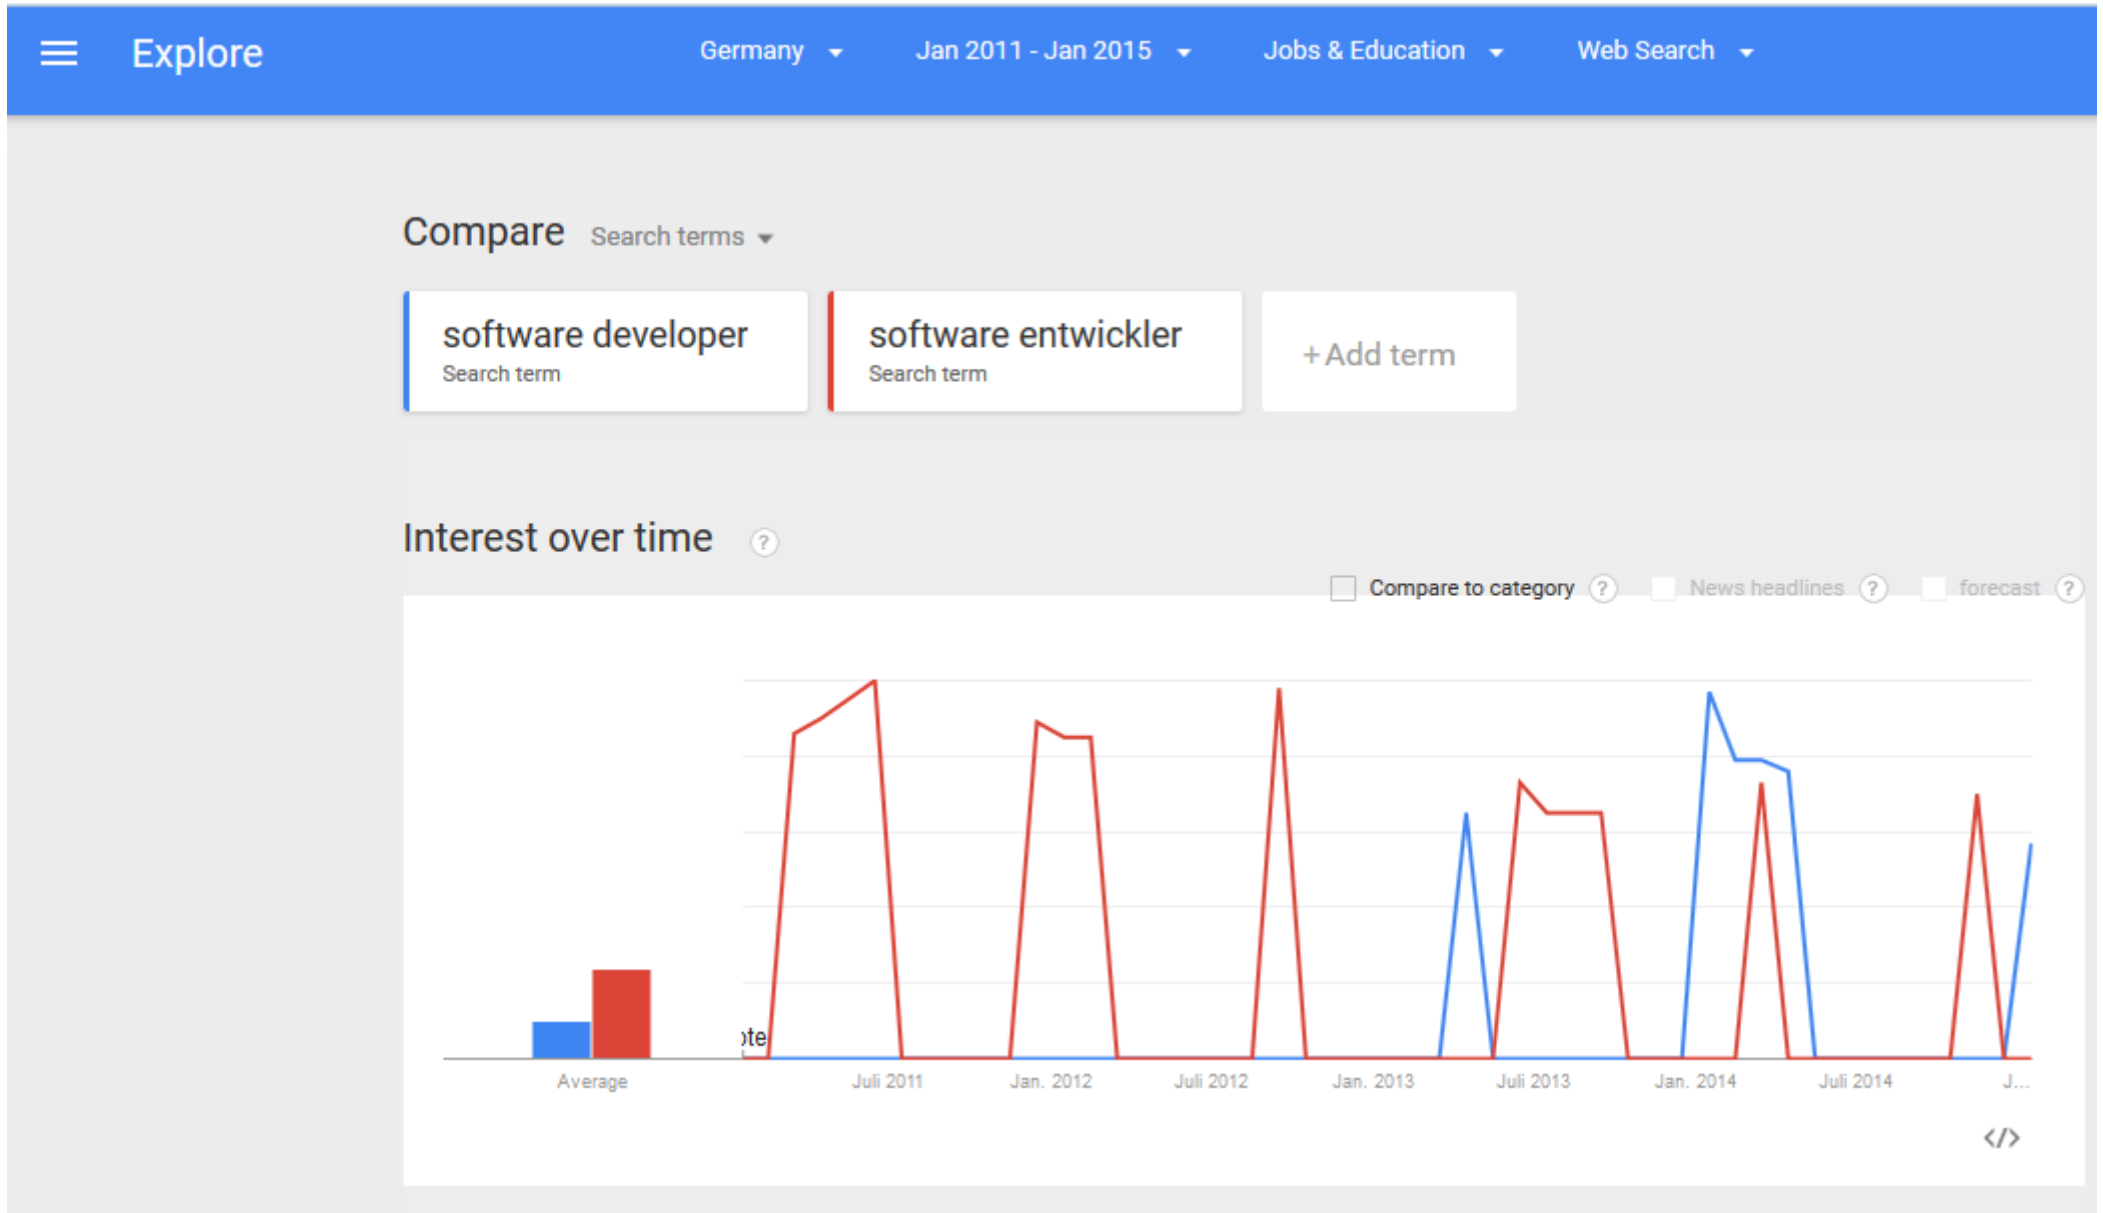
Explore

Germany

Jan 2011 - Jan 2015

Jobs & Education

Web Search

Compare Search terms

software developer
Search term

software entwickler
Search term

+ Add term

Interest over time ?

Compare to category ? News headlines ? forecast ?

ote

Average

Juli 2011 Jan. 2012 Juli 2012 Jan. 2013 Juli 2013 Jan. 2014 Juli 2014 J...

</>